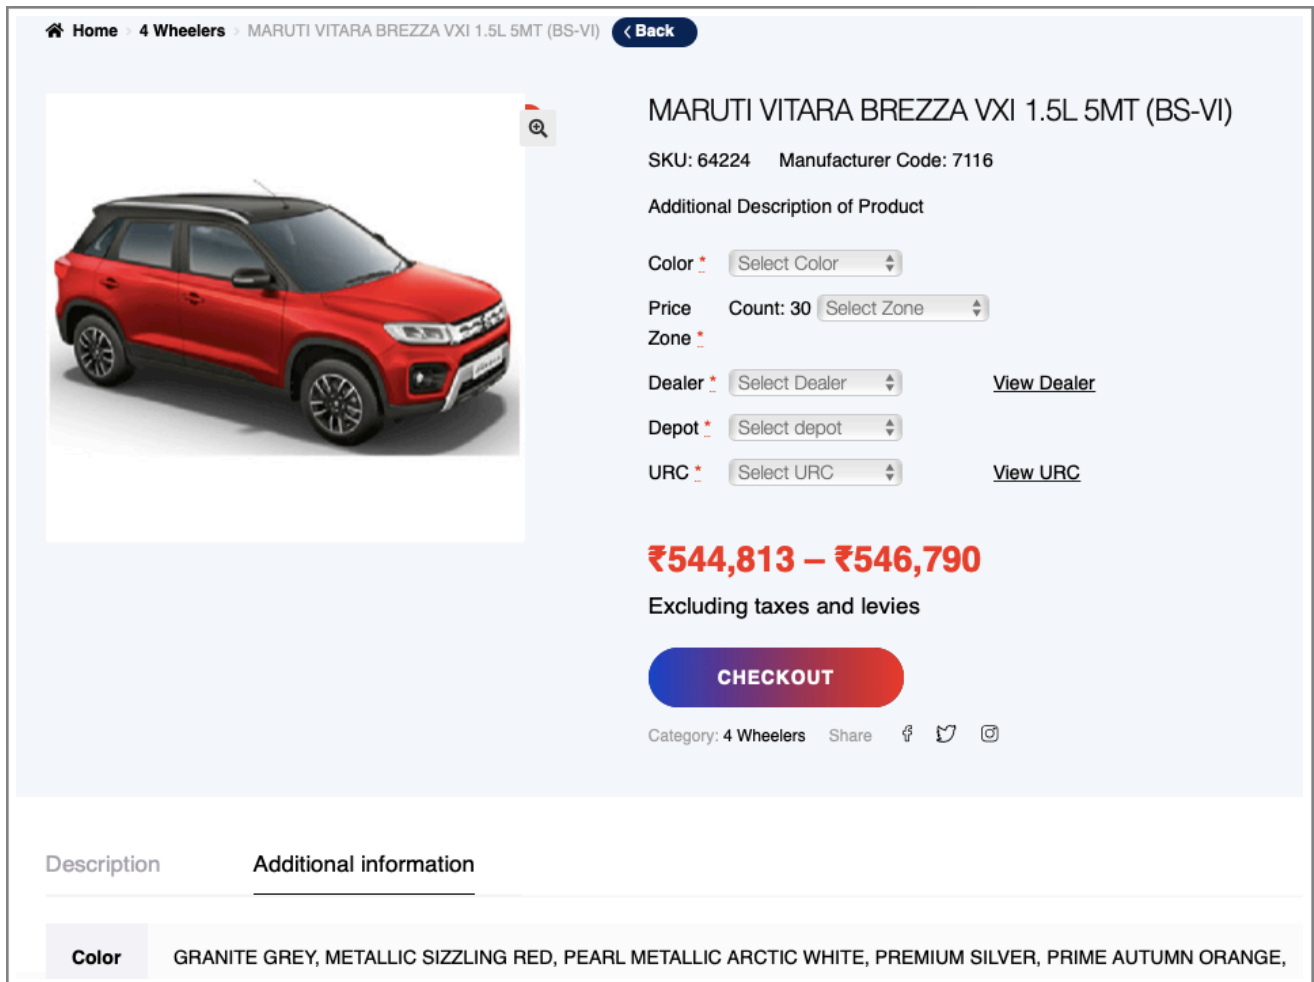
Home › 4 Wheelers › MARUTI VITARA BREZZA VXI 1.5L 5MT (BS-VI) ‹ Back

MARUTI VITARA BREZZA VXI 1.5L 5MT (BS-VI)

SKU: 64224 Manufacturer Code: 7116

Additional Description of Product

Color * Select Color

Price Zone * Count: 30 Select Zone

Dealer * Select Dealer View Dealer

Depot * Select depot

URC * Select URC View URC

₹544,813 – ₹546,790

Excluding taxes and levies

CHECKOUT

Category: 4 Wheelers Share

Description Additional information

| Color | GRANITE GREY, METALLIC SIZZLING RED, PEARL METALLIC ARCTIC WHITE, PREMIUM SILVER, PRIME AUTUMN ORANGE, |